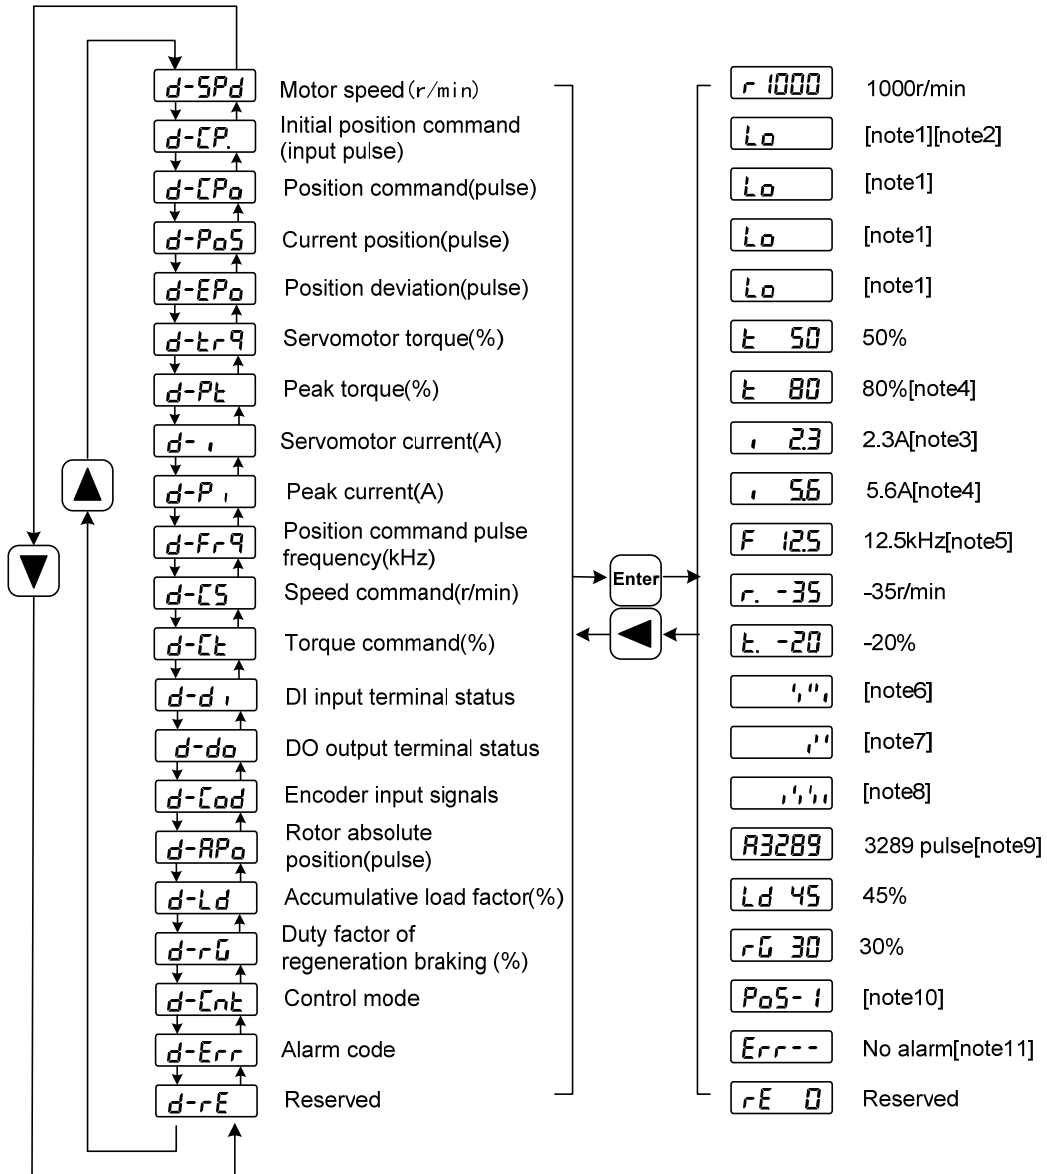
d-SPd Motor speed(r/min)
d-CP. Initial position command (input pulse)
d-CPo Position command(pulse)
d-PoS Current position(pulse)
d-EPo Position deviation(pulse)
d-tr9 Servomotor torque(%)
d-Pt Peak torque(%)
d-ı Servomotor current(A)
d-Pı Peak current(A)
d-Fr9 Position command pulse frequency(kHz)
d-CS Speed command(r/min)
d-Ct Torque command(%)
d-dı DI input terminal status
d-do DO output terminal status
d-Cod Encoder input signals
d-APo Rotor absolute position(pulse)
d-Ld Accumulative load factor(%)
d-rG Duty factor of regeneration braking (%)
d-Cnt Control mode
d-Err Alarm code
d-rE Reserved

Enter

r 1000 1000r/min
Lo [note1][note2]
Lo [note1]
Lo [note1]
Lo [note1]
t 50 50%
t 80 80%[note4]
ı 2.3 2.3A[note3]
ı 5.6 5.6A[note4]
F 12.5 12.5kHz[note5]
r. -35 -35r/min
t. -20 -20%
[note6]
[note7]
[note8]
A3289 3289 pulse[note9]
Ld 45 45%
rG 30 30%
PoS-1 [note10]
Err-- No alarm[note11]
rE 0 Reserved